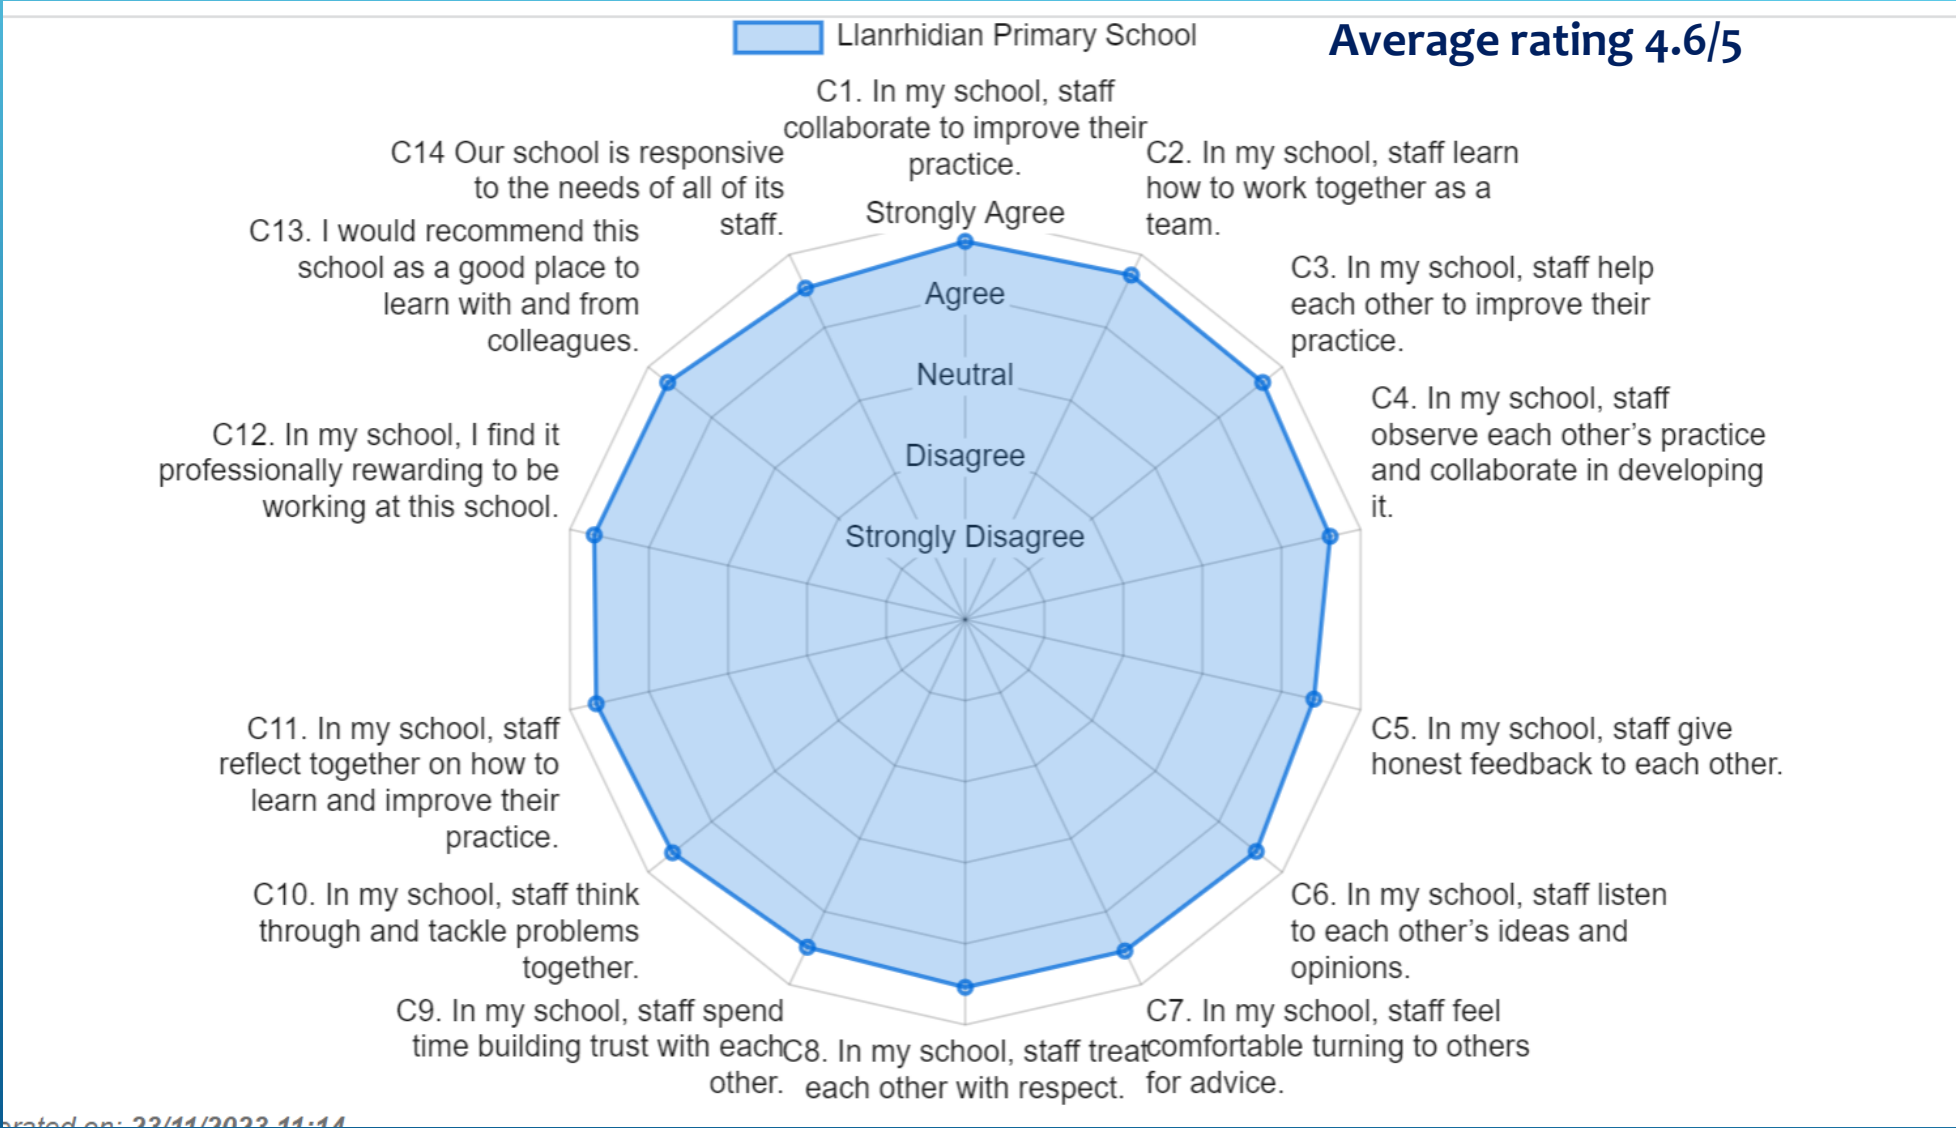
Llanrhidian Primary School

Average rating 4.6/5

C1. In my school, staff collaborate to improve their practice.

C2. In my school, staff learn how to work together as a team.

C3. In my school, staff help each other to improve their practice.

C4. In my school, staff observe each other's practice and collaborate in developing it.

C5. In my school, staff give honest feedback to each other.

C6. In my school, staff listen to each other's ideas and opinions.

C7. In my school, staff feel comfortable turning to others for advice.

C8. In my school, staff treat each other with respect.

C9. In my school, staff spend time building trust with each other.

C10. In my school, staff think through and tackle problems together.

C11. In my school, staff reflect together on how to learn and improve their practice.

C12. In my school, I find it professionally rewarding to be working at this school.

C13. I would recommend this school as a good place to learn with and from colleagues.

C14 Our school is responsive to the needs of all of its staff.

Strongly Agree
Agree
Neutral
Disagree
Strongly Disagree

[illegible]rated on: 23/11/2023 11:14